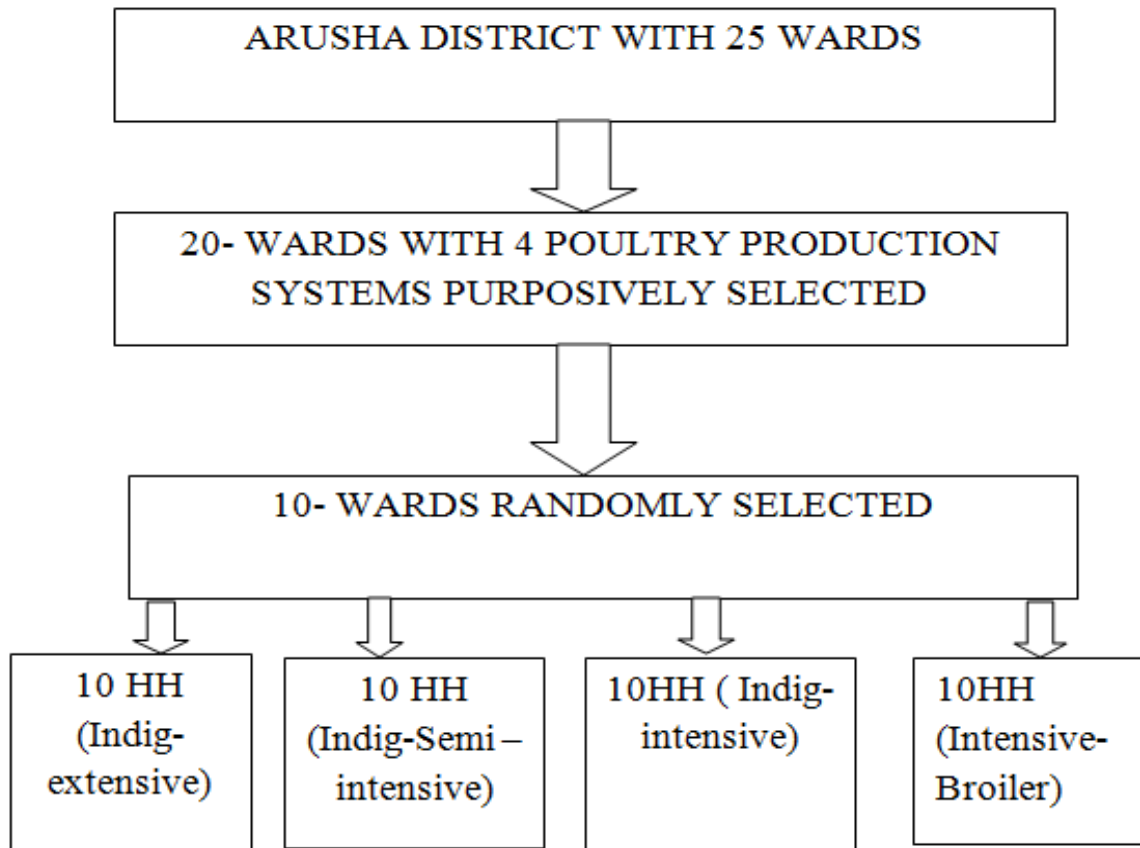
ARUSHA DISTRICT WITH 25 WARDS

20- WARDS WITH 4 POULTRY PRODUCTION SYSTEMS PURPOSIVELY SELECTED

10- WARDS RANDOMLY SELECTED

10 HH (Indig-extensive)

10 HH (Indig-Semi – intensive)

10HH ( Indig-intensive)

10HH (Intensive-Broiler)